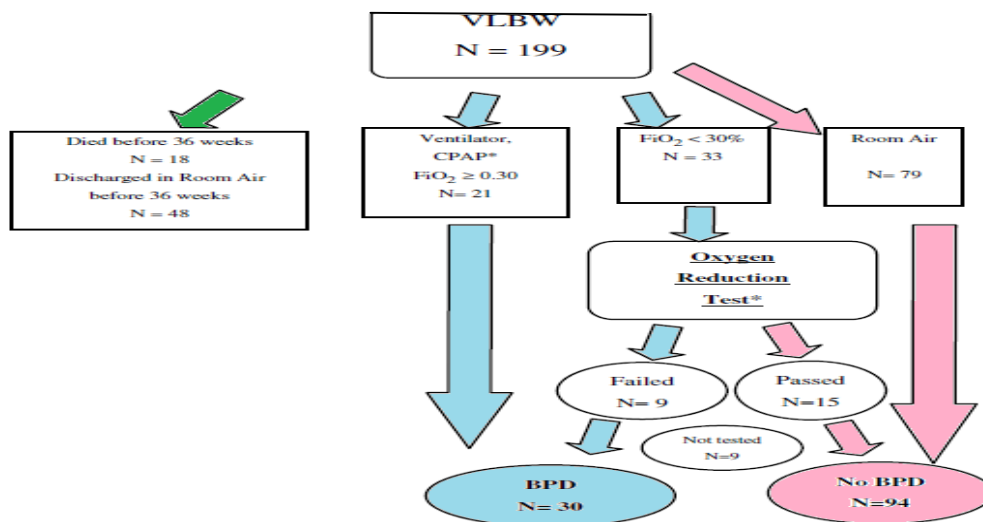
VLBW
N = 199

Died before 36 weeks
N = 18
Discharged in Room Air before 36 weeks
N = 48

Ventilator, CPAP*
$FiO_2 \geq 0.30$
N= 21

$FiO_2 < 30\%$
N = 33

Room Air
N= 79

Oxygen Reduction Test*

Failed
N= 9

Passed
N=15

Not tested
N=9

BPD
N= 30

No BPD
N=94